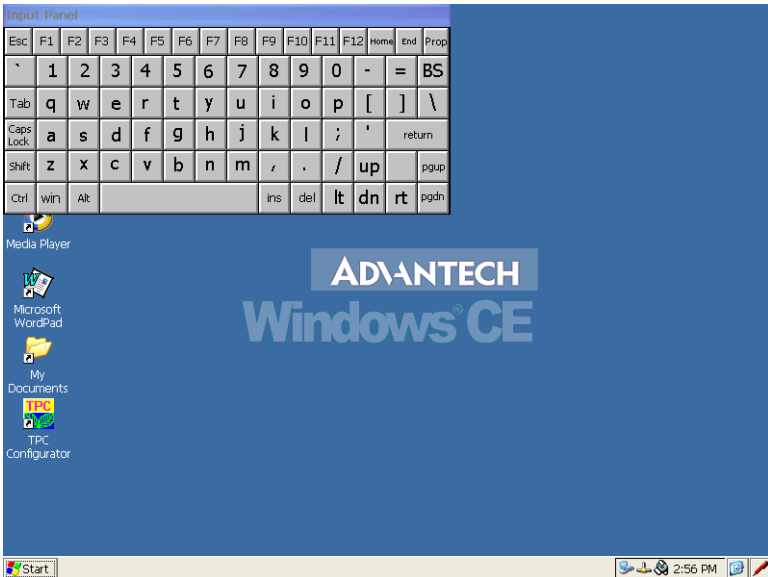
Input Panel

Esc F1 F2 F3 F4 F5 F6 F7 F8 F9 F10 F11 F12 Home End Prop

` 1 2 3 4 5 6 7 8 9 0 - = BS

Tab q w e r t y u i o p [ ] \

Caps Lock a s d f g h j k l ; ' return

Shift z x c v b n m , . / up pgup

Ctrl win Alt ins del lt dn rt pgdn

Media Player

Microsoft WordPad

My Documents

TPC

TPC Configurator

ADVANTECH

Windows® CE

Start

2:56 PM